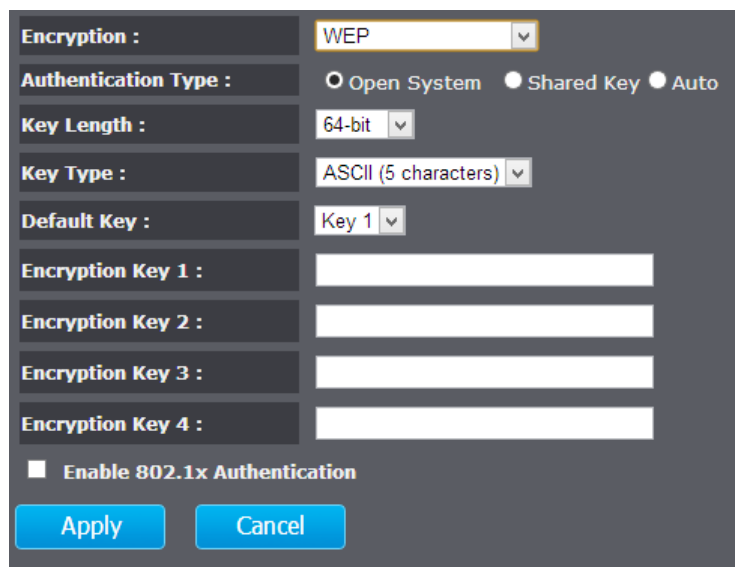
Encryption : WEP

Authentication Type : Open System Shared Key Auto

Key Length : 64-bit

Key Type : ASCII (5 characters)

Default Key : Key 1

Encryption Key 1 :

Encryption Key 2 :

Encryption Key 3 :

Encryption Key 4 :

Enable 802.1x Authentication

Apply Cancel